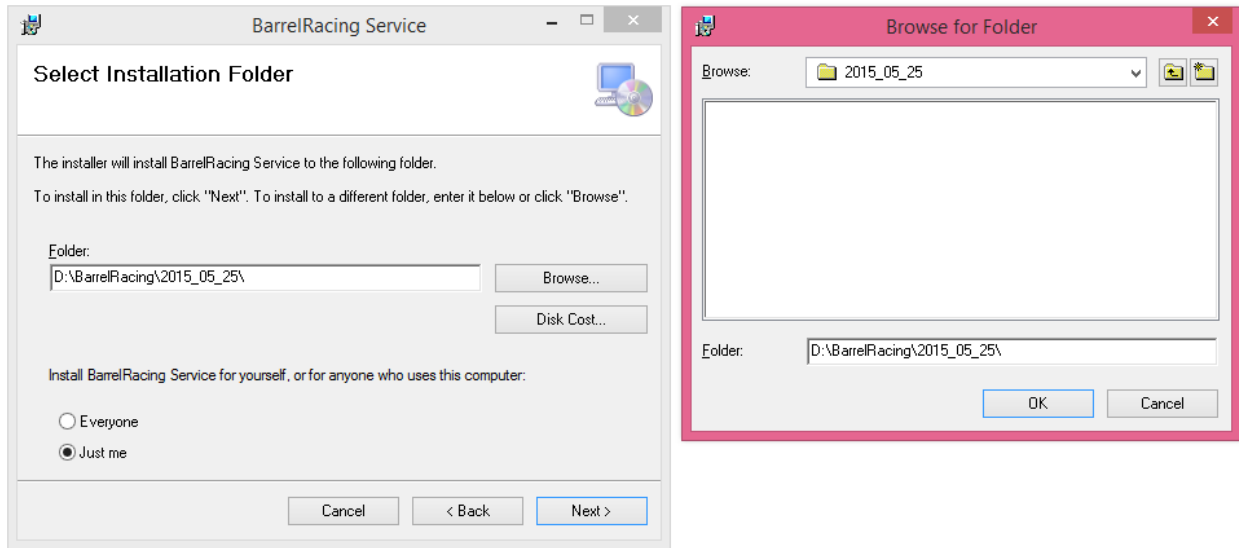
BarrelRacing Service

Select Installation Folder

The installer will install BarrelRacing Service to the following folder.

To install in this folder, click "Next". To install to a different folder, enter it below or click "Browse".

Folder:

D:\BarrelRacing\2015_05_25\

Browse...

Disk Cost...

Install BarrelRacing Service for yourself, or for anyone who uses this computer:

Everyone

Just me

Cancel

< Back

Next >

Browse for Folder

Browse:

2015_05_25

Folder:

D:\BarrelRacing\2015_05_25\

OK

Cancel